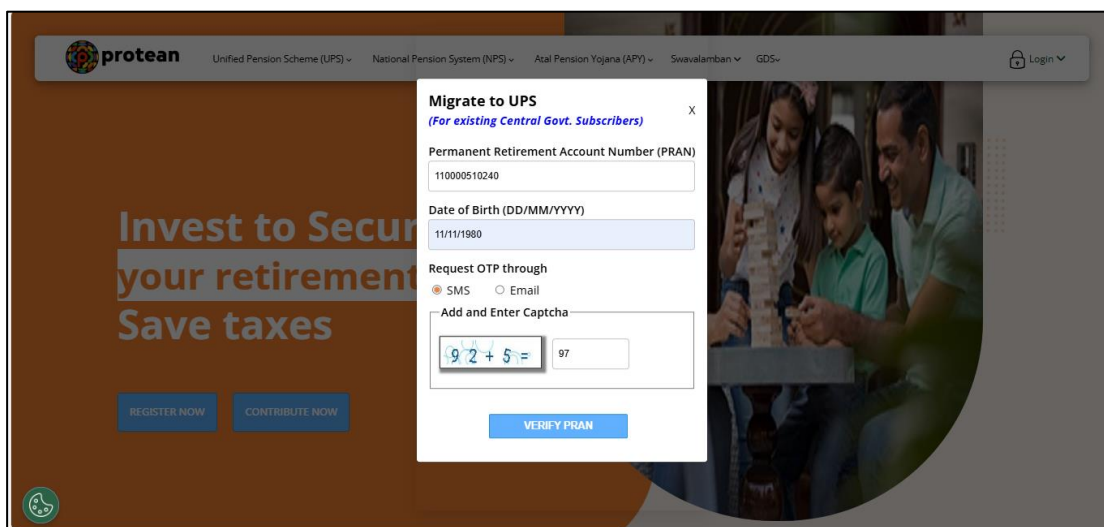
protean

Unified Pension Scheme (UPS) ⌄ National Pension System (NPS) ⌄ Atal Pension Yojana (APY) ⌄ Swavalamban ⌄ GDS ⌄

Login ⌄

Invest to Secur
your retirement
Save taxes

REGISTER NOW CONTRIBUTE NOW

Migrate to UPS
(For existing Central Govt. Subscribers)

X

Permanent Retirement Account Number (PRAN)
110000510240

Date of Birth (DD/MM/YYYY)
11/11/1980

Request OTP through
SMS Email

Add and Enter Captcha
92 + 5 = 97

VERIFY PRAN